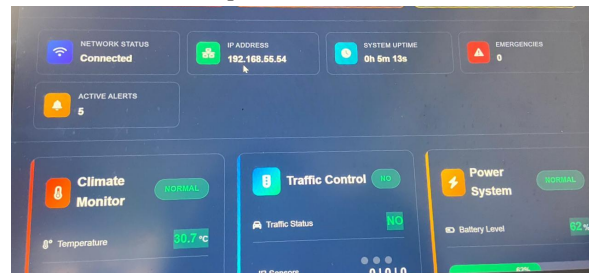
NETWORK STATUS
Connected

IP ADDRESS
192.168.55.54

SYSTEM UPTIME
0h 5m 13s

EMERGENCIES
0

ACTIVE ALERTS
5

Climate Monitor
NORMAL
Temperature
30.7 °C

Traffic Control
NO
Traffic Status
NO
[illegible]

Power System
NORMAL
Battery Level
62%